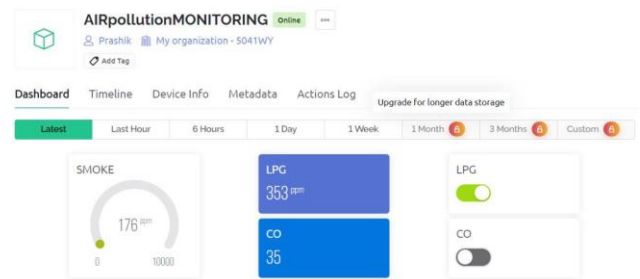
AIRpollutionMONITORING Online ···

Prashik My organization - 5041WY

Add Tag

Dashboard Timeline Device Info Metadata Actions Log

Upgrade for longer data storage

| Latest | Last Hour | 6 Hours | 1 Day | 1 Week | 1 Month | 3 Months | Custom |
|---|---|---|---|---|---|---|---|

SMOKE

176 ppm

0 10000

LPG

353 ppm

CO

35

LPG

CO